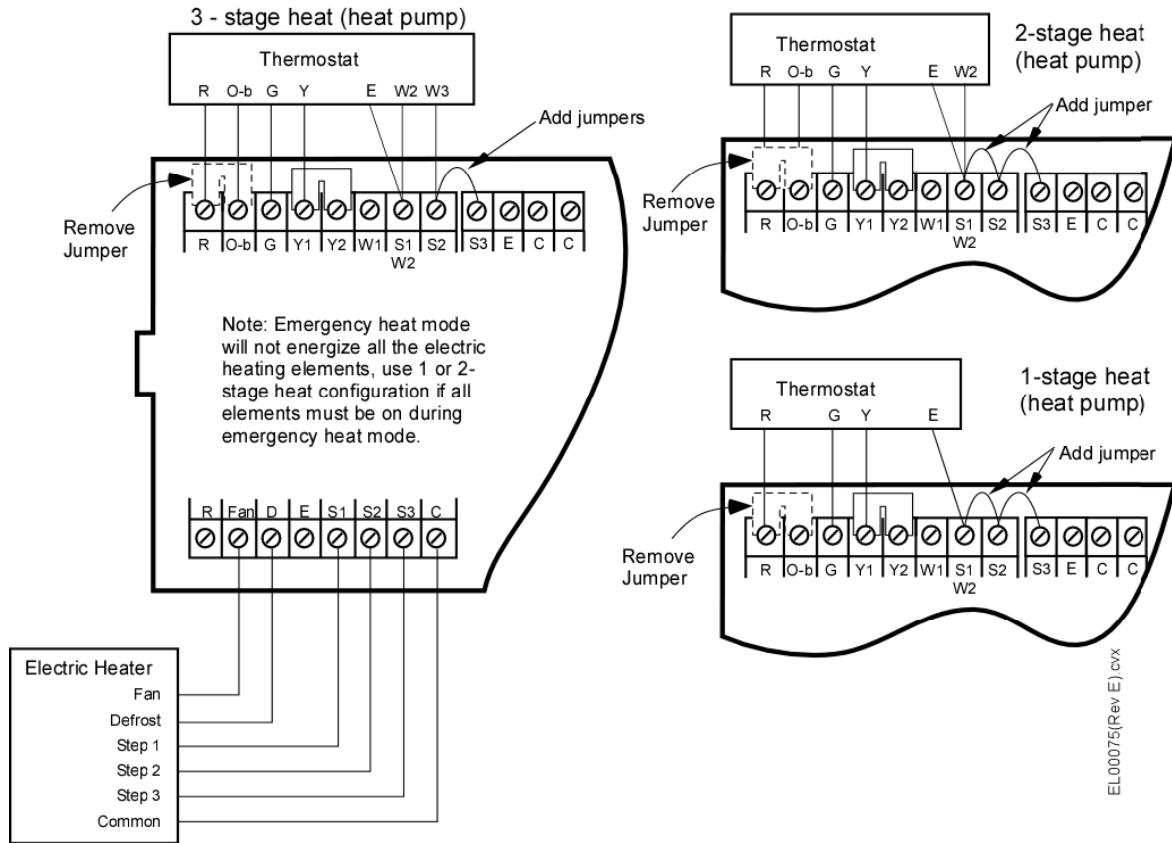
3 - stage heat (heat pump)

Thermostat
R O-b G Y E W2 W3

Add jumpers

Remove Jumper

R O-b G Y1 Y2 W1 S1 W2 S2 S3 E C C

Note: Emergency heat mode will not energize all the electric heating elements, use 1 or 2-stage heat configuration if all elements must be on during emergency heat mode.

R Fan D E S1 S2 S3 C

Electric Heater
Fan
Defrost
Step 1
Step 2
Step 3
Common

Thermostat
R O-b G Y E W2

2-stage heat (heat pump)

Add jumper

Remove Jumper

R O-b G Y1 Y2 W1 S1 W2 S2 S3 E C C

Thermostat
R G Y E

1-stage heat (heat pump)

Add jumper

Remove Jumper

R O-b G Y1 Y2 W1 S1 W2 S2 S3 E C C

EL00075(Rev E).cvx